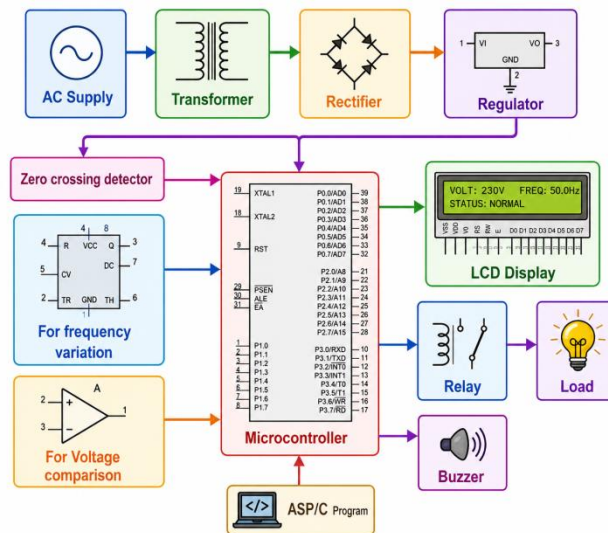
AC Supply

Transformer

Rectifier

1 VI VO 3
GND
2

Regulator

Zero crossing detector

4 8
R VCC Q 3
5 CV DC 7
2 TR GND TH 6
1

For frequency variation

2 + A 1
3 −

For Voltage comparison

19 XTAL1
18 XTAL2
9 RST
29 PSEN
30 ALE
31 EA
1 P1.0
2 P1.1
3 P1.2
4 P1.3
5 P1.4
6 P1.5
7 P1.6
8 P1.7

P0.0/AD0 39
P0.1/AD1 38
P0.2/AD2 37
P0.3/AD3 36
P0.4/AD4 35
P0.5/AD5 34
P0.6/AD6 33
P0.7/AD7 32
P2.0/A8 21
P2.1/A9 22
P2.2/A10 23
P2.3/A11 24
P2.4/A12 25
P2.5/A13 26
P2.6/A14 27
P2.7/A15 28
P3.0/RXD 10
P3.1/TXD 11
P3.2/INT0 12
P3.3/INT1 13
P3.4/T0 14
P3.5/T1 15
P3.6/WR 16
P3.7/RD 17

Microcontroller

VOLT: 230V FREQ: 50.0Hz
STATUS: NORMAL
VSS VDD V0 RS RW E D0 D1 D2 D3 D4 D5 D6 D7

LCD Display

Relay

Load

Buzzer

</>
ASP/C Program